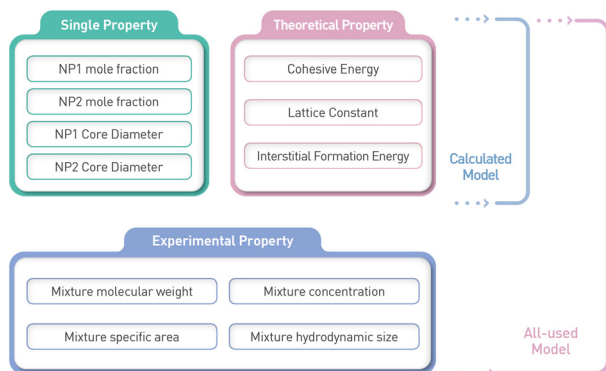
Single Property

NP1 mole fraction

NP2 mole fraction

NP1 Core Diameter

NP2 Core Diameter

Theoretical Property

Cohesive Energy

Lattice Constant

Interstitial Formation Energy

Calculated Model

Experimental Property

Mixture molecular weight

Mixture concentration

Mixture specific area

Mixture hydrodynamic size

All-used Model